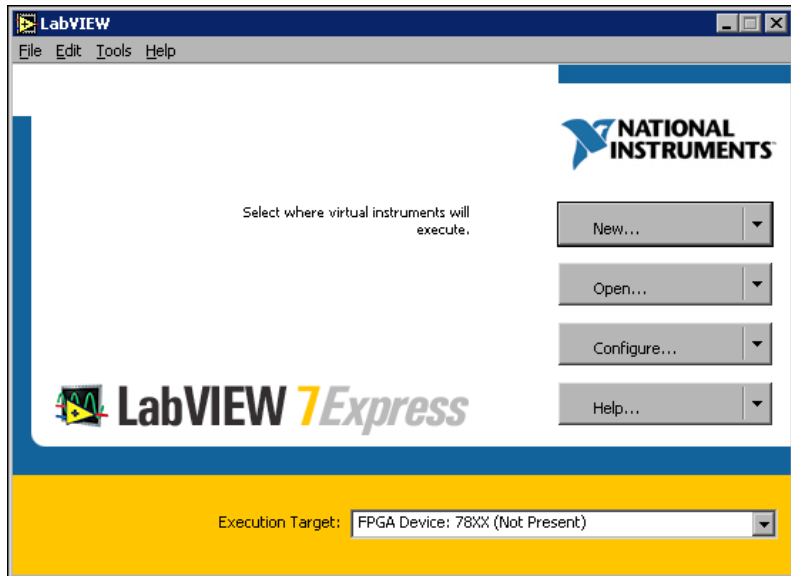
LabVIEW

File Edit Tools Help

NATIONAL INSTRUMENTS

Select where virtual instruments will execute.

New...

Open...

Configure...

Help...

LabVIEW 7Express

Execution Target: FPGA Device: 78XX (Not Present)